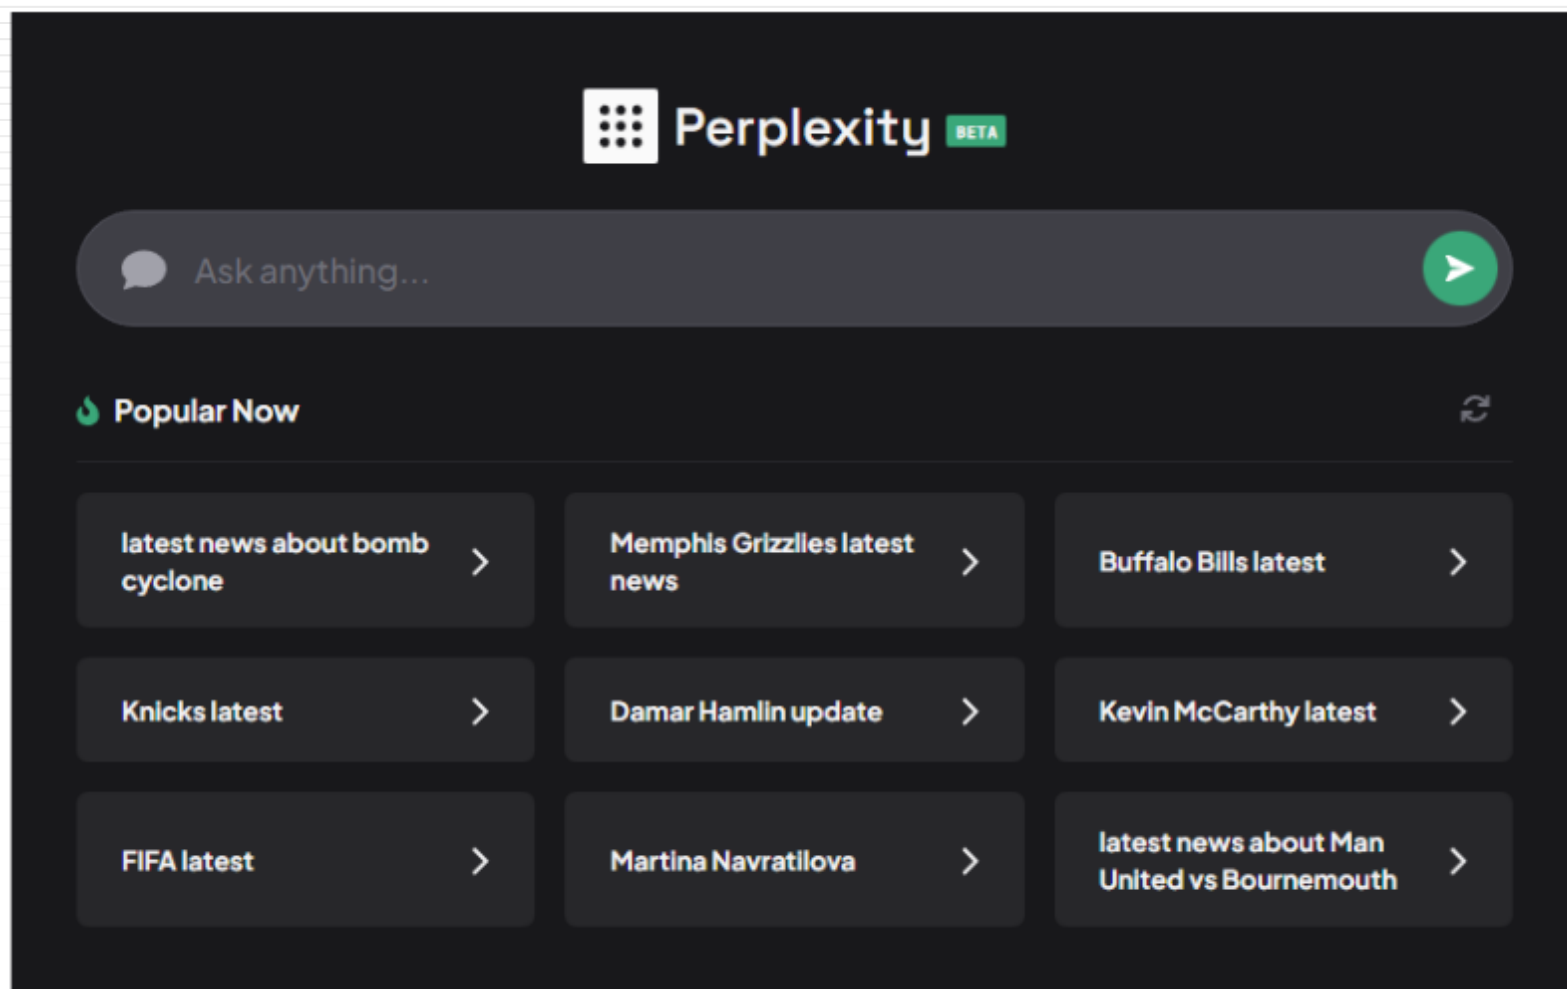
Perplexity BETA

Ask anything...

Popular Now

latest news about bomb cyclone

Memphis Grizzlies latest news

Buffalo Bills latest

Knicks latest

Damar Hamlin update

Kevin McCarthy latest

FIFA latest

Martina Navratilova

latest news about Man United vs Bournemouth